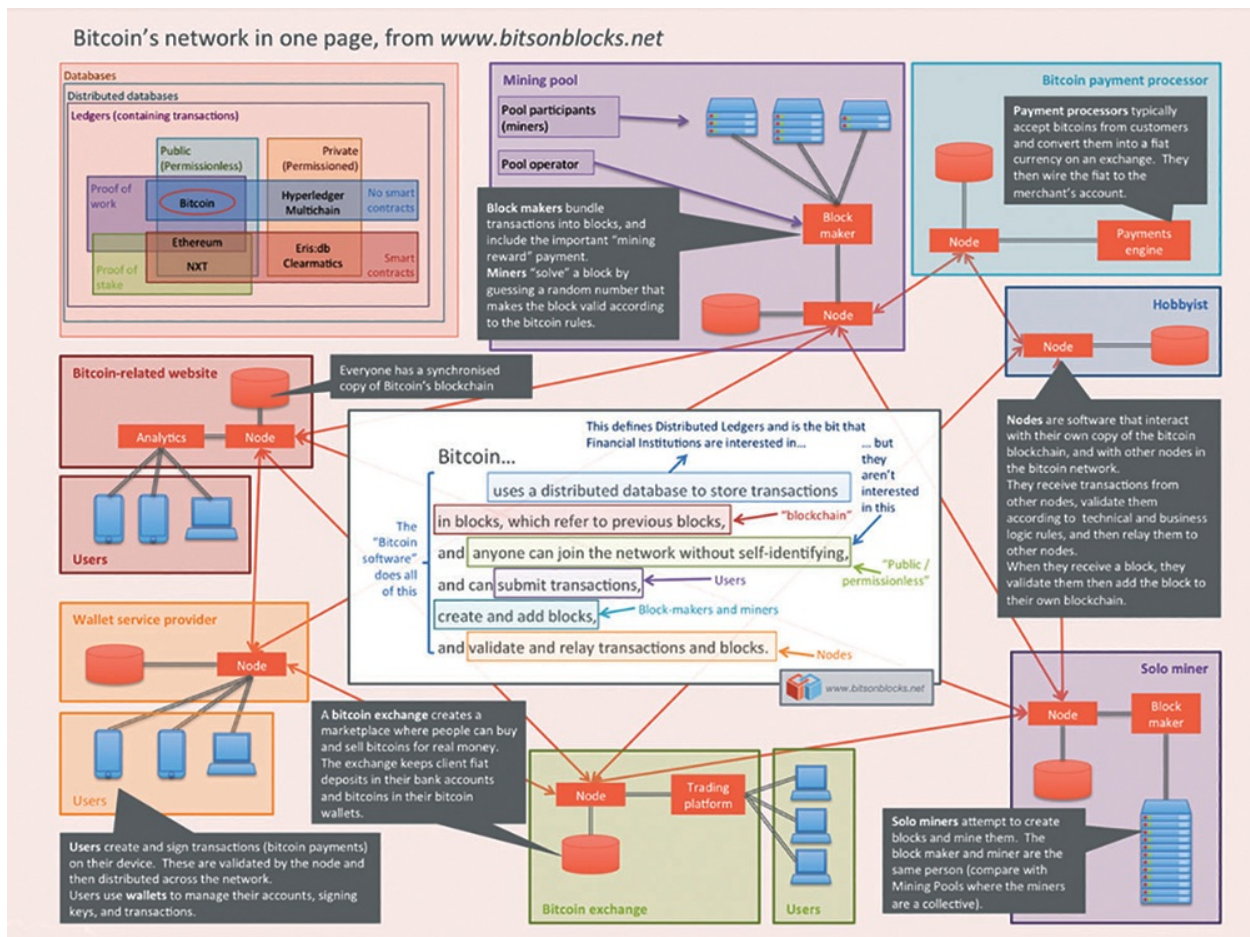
Bitcoin's network in one page, from www.bitsonblocks.net

Databases
Distributed databases
Ledgers (containing transactions)

Public (Permissionless)
Private (Permissioned)
Proof of work
Bitcoin
Hyperledger
Multichain
No smart contracts
Ethereum
NXT
Eris:db
Clearmatics
Smart contracts
Proof of stake

Mining pool
Pool participants (miners)
Pool operator
Block maker
Node
Block makers bundle transactions into blocks, and include the important "mining reward" payment.
Miners "solve" a block by guessing a random number that makes the block valid according to the bitcoin rules.

Bitcoin payment processor
Payment processors typically accept bitcoins from customers and convert them into a fiat currency on an exchange. They then wire the fiat to the merchant's account.
Node
Payments engine

Hobbyist
Node

Bitcoin-related website
Everyone has a synchronised copy of Bitcoin's blockchain
Analytics
Node
Users

Nodes are software that interact with their own copy of the bitcoin blockchain, and with other nodes in the bitcoin network.
They receive transactions from other nodes, validate them according to technical and business logic rules, and then relay them to other nodes.
When they receive a block, they validate them then add the block to their own blockchain.

This defines Distributed Ledgers and is the bit that Financial Institutions are interested in...
... but they aren't interested in this
Bitcoin...
uses a distributed database to store transactions
in blocks, which refer to previous blocks,
"blockchain"
and anyone can join the network without self-identifying,
"Public / permissionless"
and can submit transactions,
Users
create and add blocks,
Block-makers and miners
and validate and relay transactions and blocks.
Nodes
The "Bitcoin software" does all of this
www.bitsonblocks.net

Wallet service provider
Node
Users
Users create and sign transactions (bitcoin payments) on their device. These are validated by the node and then distributed across the network.
Users use wallets to manage their accounts, signing keys, and transactions.

A bitcoin exchange creates a marketplace where people can buy and sell bitcoins for real money. The exchange keeps client fiat deposits in their bank accounts and bitcoins in their bitcoin wallets.
Node
Trading platform
Bitcoin exchange
Users

Solo miner
Node
Block maker
Solo miners attempt to create blocks and mine them. The block maker and miner are the same person (compare with Mining Pools where the miners are a collective).